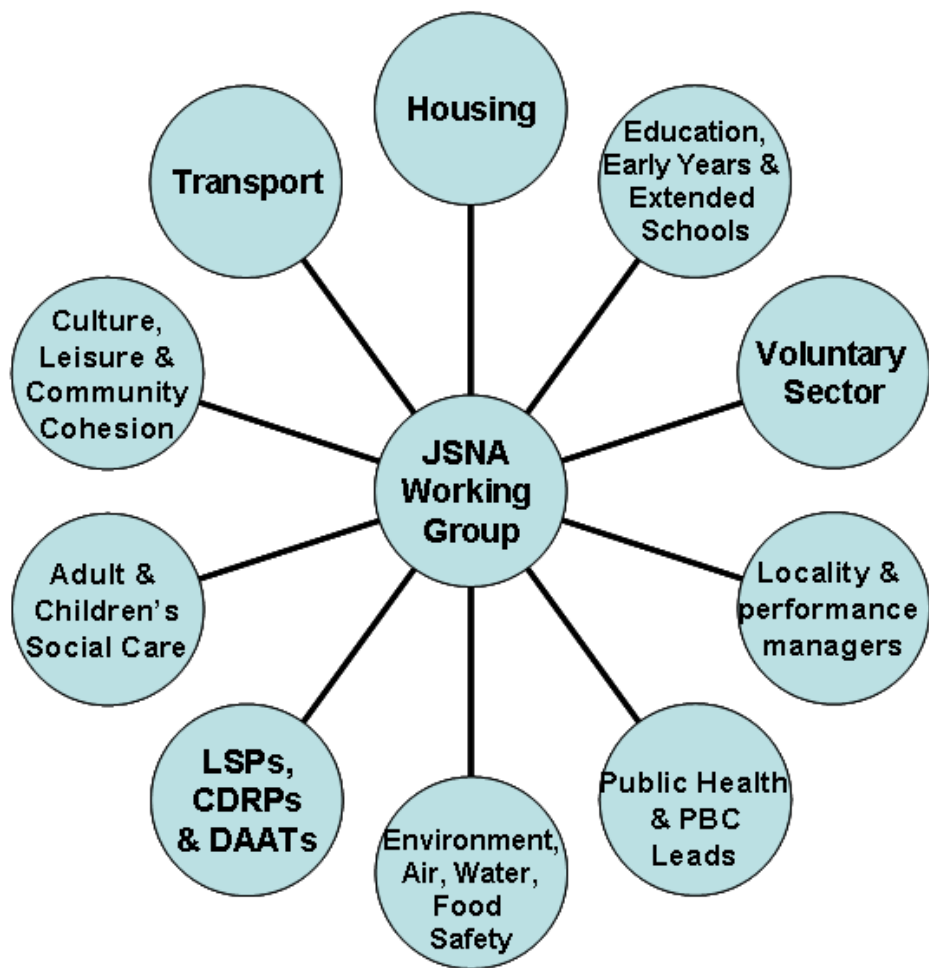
Housing

Transport

Education, Early Years & Extended Schools

Culture, Leisure & Community Cohesion

Voluntary Sector

JSNA Working Group

Adult & Children's Social Care

Locality & performance managers

LSPs, CDRPs & DAATs

Environment, Air, Water, Food Safety

Public Health & PBC Leads